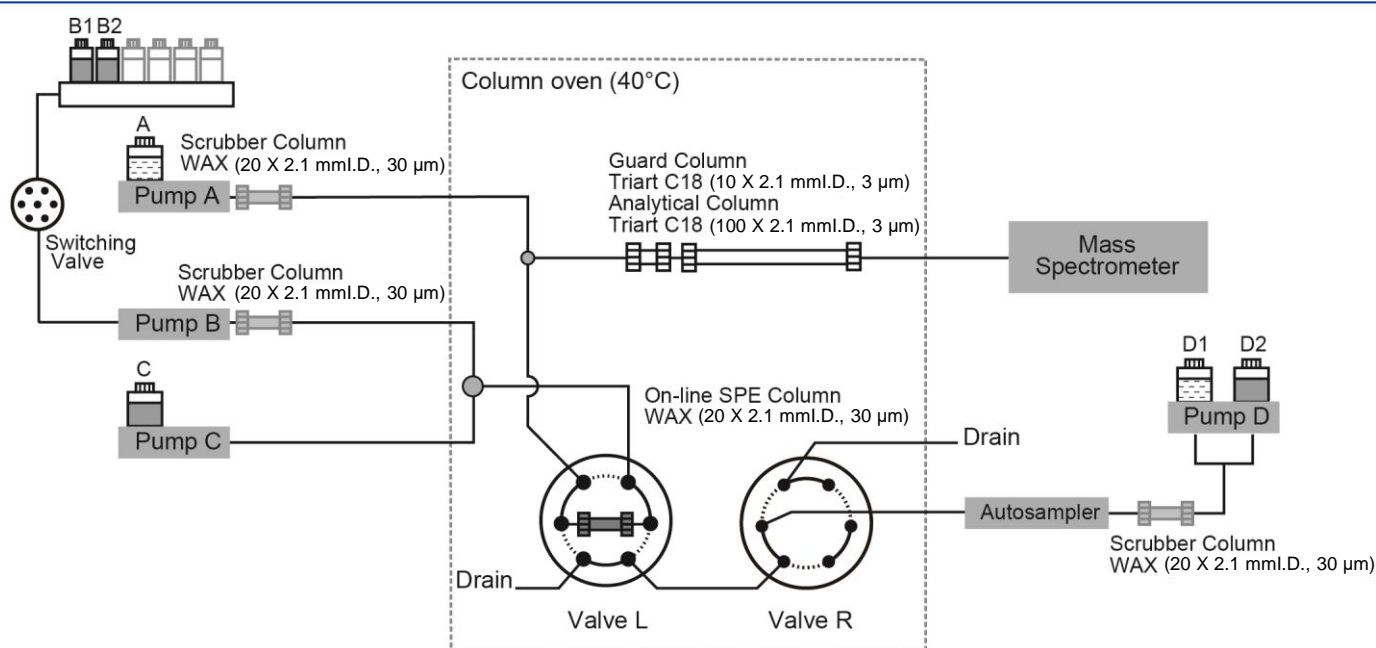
B1 B2

Column oven (40°C)

A

Scrubber Column
WAX (20 X 2.1 mmI.D., 30 µm)

Pump A

Guard Column
Triart C18 (10 X 2.1 mmI.D., 3 µm)
Analytical Column
Triart C18 (100 X 2.1 mmI.D., 3 µm)

Mass Spectrometer

Switching Valve

Scrubber Column
WAX (20 X 2.1 mmI.D., 30 µm)

Pump B

D1 D2

C

On-line SPE Column
WAX (20 X 2.1 mmI.D., 30 µm)

Pump D

Pump C

Drain

Autosampler

Scrubber Column
WAX (20 X 2.1 mmI.D., 30 µm)

Drain

Valve L

Valve R